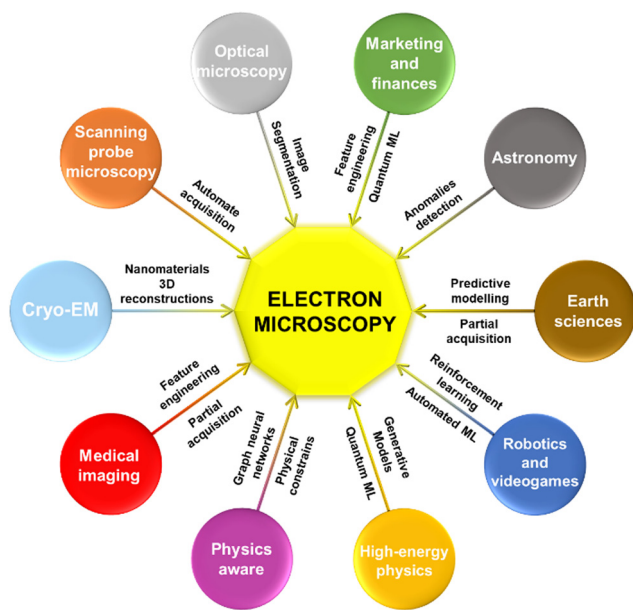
ELECTRON MICROSCOPY

Optical microscopy

Image Segmentation

Marketing and finances

Feature engineering

Quantum ML

Astronomy

Anomalies detection

Earth sciences

Predictive modelling

Partial acquisition

Robotics and videogames

Reinforcement learning

Automated ML

High-energy physics

Generative Models

Quantum ML

Physics aware

Graph neural networks

Physical constrains

Medical imaging

Feature engineering

Partial acquisition

Cryo-EM

Nanomaterials 3D reconstructions

Scanning probe microscopy

Automate acquisition